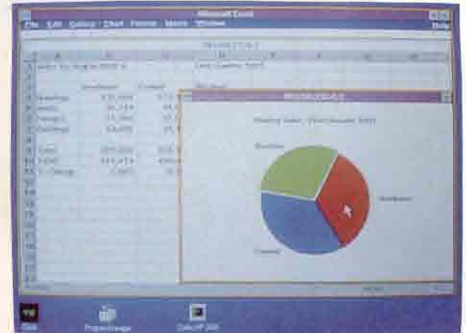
Microsoft Excel
File Edit Gallery Chart Format Macro Window Help
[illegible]
Sales by Region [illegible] First Quarter 1990
Southeast
Central
Northeast
Western
Total
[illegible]
% Change
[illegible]
Quarterly Sales - First Quarter 1990
Western
Southeast
Central
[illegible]
Program Manager
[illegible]